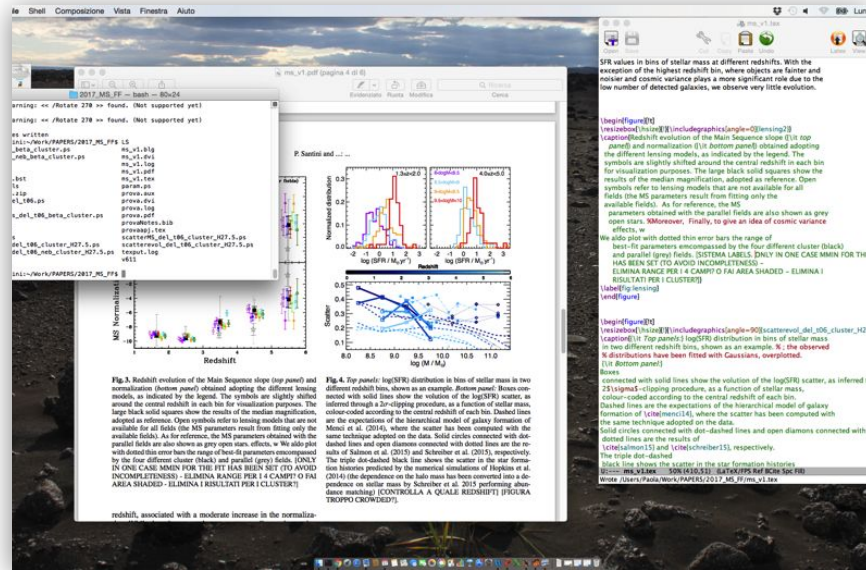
Shell Composizione Vista Finestra Aiuto

2017_MS_FF — bash — 80×24

rning: << /Rotate 270 >> found. (Not supported yet)
rning: << /Rotate 270 >> found. (Not supported yet)

es written
ini:~/Work/PAPERS/2017_MS_FF ls
_beta_cluster.ps ms_v1.blg
_neb_beta_cluster.ps ms_v1.dvi
ms_v1.log
ms_v1.pdf
.bst ms_v1.tex
ls param.ps
.zip prova.aux
_t06.ps prova.dvi
prova.log
s_del_t06_beta_cluster.ps prova.ps
provaNotes.bib
provaapj.tex
scatterMS_del_t06_cluster_H27.5.ps
del_t06_cluster_H27.5.ps scatterevol_del_t06_cluster_H27.5.ps
del_t06_neb_cluster_H27.5.ps texput.log
v611
ini:~/Work/PAPERS/2017_MS_FF

ms_v1.pdf (pagina 4 di 6)

Evidenziato Ruota Modifica Cerca

P. Santini and ...

MS Normalization
Redshift

1.3<z<2.0 4.0<z<5.0
Normalized distribution
log (SFR / $M_\odot yr^{-1}$)
Redshift
Scatter
log (M / $M_\odot$)

Fig. 3. Redshift evolution of the Main Sequence slope (top panel) and normalization (bottom panel) obtained adopting the different lensing models, as indicated by the legend. The symbols are slightly shifted around the central redshift in each bin for visualization purposes. The large black solid squares show the results of the median magnification, adopted as reference. Open symbols refer to lensing models that are not available for all fields (the MS parameters result from fitting only the available fields). As for reference, the MS parameters obtained with the parallel fields are also shown as grey open stars. effects, w We also plot with dotted thin error bars the range of best-fit parameters encompassed by the four different cluster (black) and parallel (grey) fields. [ONLY IN ONE CASE MMIN FOR THE FIT HAS BEEN SET (TO AVOID INCOMPLETENESS) - ELIMINA RANGE PER I 4 CAMPI? O FAI AREA SHADED - ELIMINA I RISULTATI PER I CLUSTER?]

Fig. 4. Top panels: log(SFR) distribution in bins of stellar mass in two different redshift bins, shown as an example. Bottom panel: Boxes connected with solid lines show the volution of the log(SFR) scatter, as inferred through a 2σ-clipping procedure, as a function of stellar mass, colour-coded according to the central redshift of each bin. Dashed lines are the expectations of the hierarchical model of galaxy formation of Menci et al. (2014), where the scatter has been computed with the same technique adopted on the data. Solid circles connected with dot-dashed lines and open diamonds connected with dotted lines are the results of Salmon et al. (2015) and Schreiber et al. (2015), respectively. The triple dot-dashed black line shows the scatter in the star formation histories predicted by the numerical simulations of Hopkins et al. (2014) (the dependence on the halo mass has been converted into a dependence on stellar mass by Schreiber et al. 2015 performing abundance matching) [CONTROLLA A QUALE REDSHIFT] [FIGURA TROPPO CROWDED?].

redshift, associated with a moderate increase in the normaliza-

ms_v1.tex

Cut Copy Paste Undo

SFR values in bins of stellar mass at different redshifts. With the exception of the highest redshift bin, where objects are fainter and noisier and cosmic variance plays a more significant role due to the low number of detected galaxies, we observe very little evolution.

\begin{figure}[t]
\resizebox{\hsize}{!}{\includegraphics[angle=0]{lensing2}}
\caption{Redshift evolution of the Main Sequence slope ({\it top panel}) and normalization ({\it bottom panel}) obtained adopting the different lensing models, as indicated by the legend. The symbols are slightly shifted around the central redshift in each bin for visualization purposes. The large black solid squares show the results of the median magnification, adopted as reference. Open symbols refer to lensing models that are not available for all fields (the MS parameters result from fitting only the available fields). As for reference, the MS parameters obtained with the parallel fields are also shown as grey open stars. %Moreover, Finally, to give an idea of cosmic variance effects, w
We also plot with dotted thin error bars the range of best-fit parameters encompassed by the four different cluster (black) and parallel (grey) fields. [SISTEMA LABELS. ONLY IN ONE CASE MMIN FOR THE FIT HAS BEEN SET (TO AVOID INCOMPLETENESS) - ELIMINA RANGE PER I 4 CAMPI? O FAI AREA SHADED - ELIMINA I RISULTATI PER I CLUSTER?]}
\label{fig:lensing}
\end{figure}

\begin{figure}[t]
\resizebox{\hsize}{!}{\includegraphics[angle=90]{scatterevol_del_t06_cluster_H2
\caption{{\it Top panels:} log(SFR) distribution in bins of stellar mass in two different redshift bins, shown as an example. %; the observed % distributions have been fitted with Gaussians, overplotted.
{\it Bottom panel:}
Boxes
connected with solid lines show the volution of the log(SFR) scatter, as inferred t
2$\sigma$-clipping procedure, as a function of stellar mass, colour-coded according to the central redshift of each bin.
Dashed lines are the expectations of the hierarchical model of galaxy formation of \cite{menci14}, where the scatter has been computed with the same technique adopted on the data.
Solid circles connected with dot-dashed lines and open diamonds connected with dotted lines are the results of
\cite{salmon15} and \cite{schreiber15}, respectively.
The triple dot-dashed
black line shows the scatter in the star formation histories
ms_v1.tex 50% (410,53) (LaTeX/PS Ref BCite Spc Fill)
Wrote /Users/Paola/Work/PAPERS/2017_MS_FF/ms_v1.tex